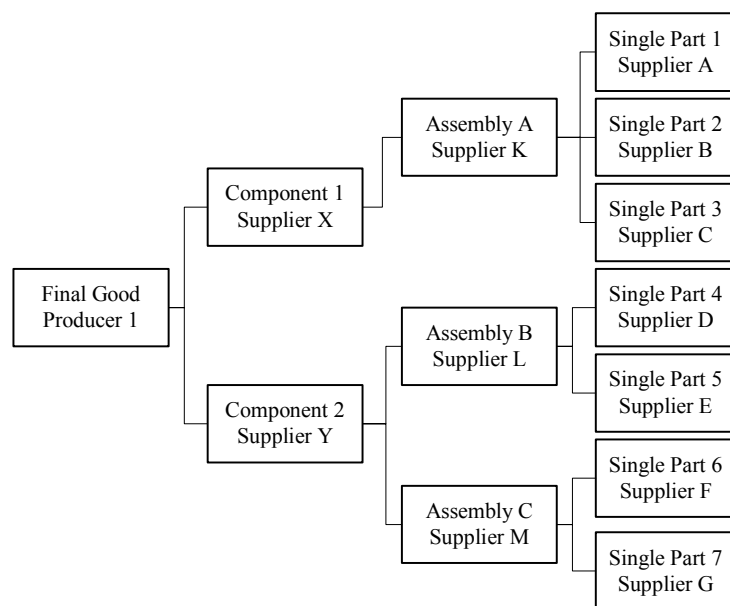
Final Good
Producer 1

Component 1
Supplier X

Component 2
Supplier Y

Assembly A
Supplier K

Assembly B
Supplier L

Assembly C
Supplier M

Single Part 1
Supplier A

Single Part 2
Supplier B

Single Part 3
Supplier C

Single Part 4
Supplier D

Single Part 5
Supplier E

Single Part 6
Supplier F

Single Part 7
Supplier G